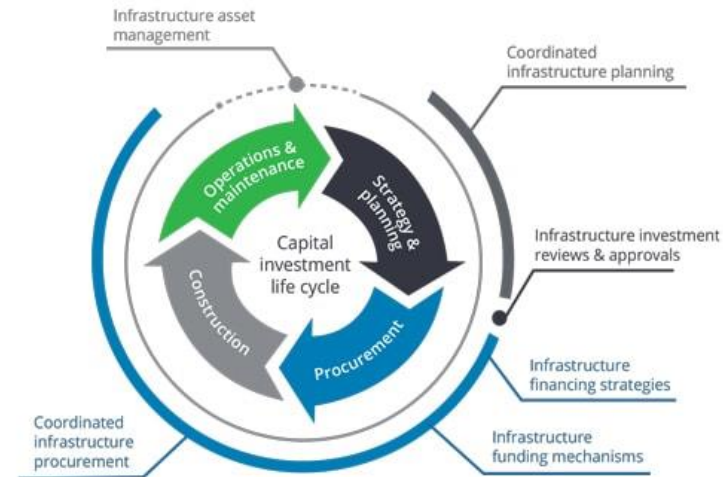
Infrastructure asset management

Coordinated infrastructure planning

Operations & maintenance

Strategy & planning

Capital investment life cycle

Construction

Procurement

Infrastructure investment reviews & approvals

Infrastructure financing strategies

Coordinated infrastructure procurement

Infrastructure funding mechanisms